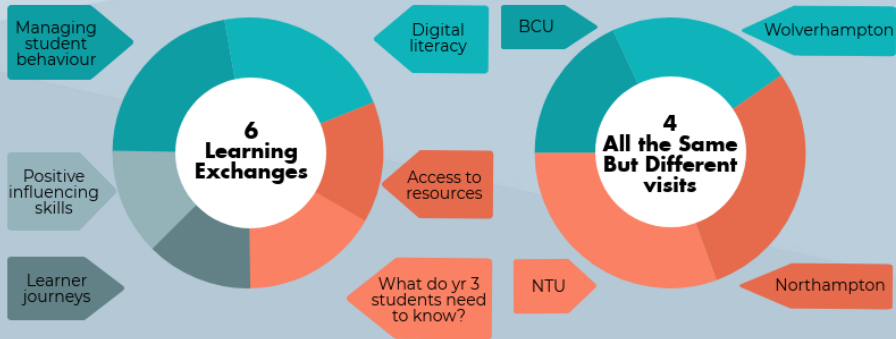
Managing student behaviour

Digital literacy

6
Learning Exchanges

Positive influencing skills

Access to resources

Learner journeys

What do yr 3 students need to know?

BCU

Wolverhampton

4
All the Same But Different visits

NTU

Northampton